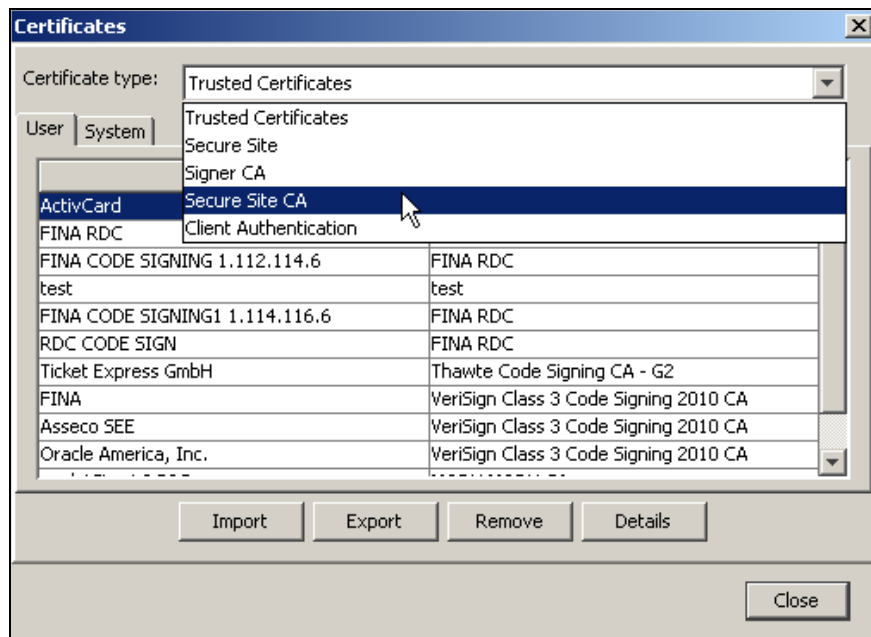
Certificates

Certificate type: Trusted Certificates

Trusted Certificates
Secure Site
Signer CA
Secure Site CA
Client Authentication

User | System

| | |
|---|---|
| ActivCard | |
| FINA RDC | |
| FINA CODE SIGNING 1.112.114.6 | FINA RDC |
| test | test |
| FINA CODE SIGNING1 1.114.116.6 | FINA RDC |
| RDC CODE SIGN | FINA RDC |
| Ticket Express GmbH | Thawte Code Signing CA - G2 |
| FINA | VeriSign Class 3 Code Signing 2010 CA |
| Asseco SEE | VeriSign Class 3 Code Signing 2010 CA |
| Oracle America, Inc. | VeriSign Class 3 Code Signing 2010 CA |
| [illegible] | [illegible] |

Import Export Remove Details

Close